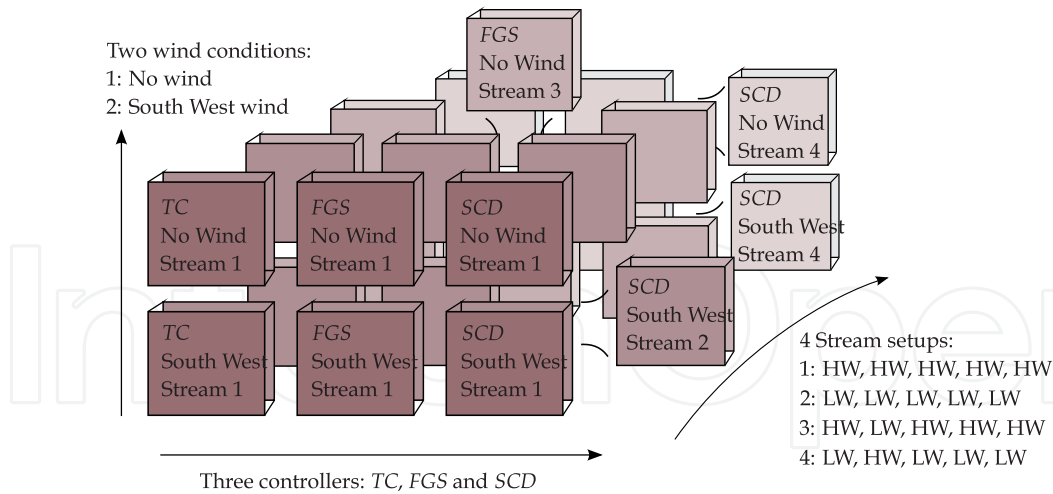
Two wind conditions:
1: No wind
2: South West wind

FGS
No Wind
Stream 3

SCD
No Wind
Stream 4

SCD
South West
Stream 4

TC
No Wind
Stream 1

FGS
No Wind
Stream 1

SCD
No Wind
Stream 1

SCD
South West
Stream 2

TC
South West
Stream 1

FGS
South West
Stream 1

SCD
South West
Stream 1

4 Stream setups:
1: HW, HW, HW, HW, HW
2: LW, LW, LW, LW, LW
3: HW, LW, HW, HW, HW
4: LW, HW, LW, LW, LW

Three controllers: TC, FGS and SCD